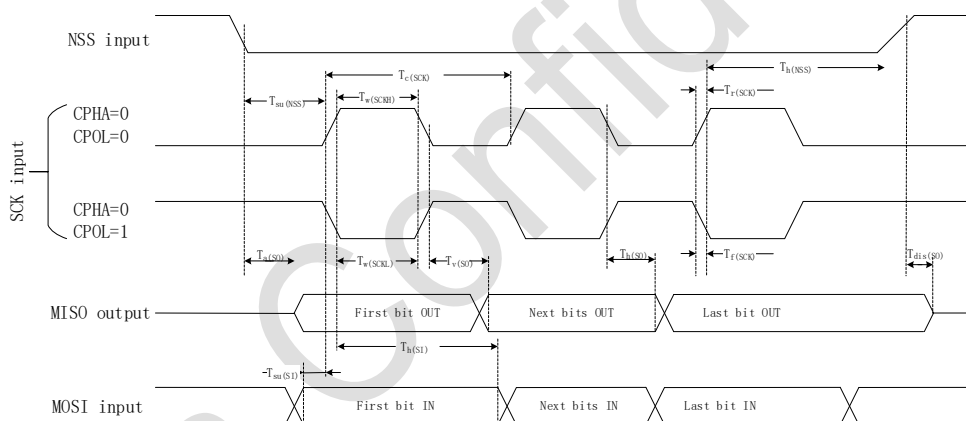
NSS input

$T_{c(SCK)}$

$T_{h(NSS)}$

$T_{su(NSS)}$

$T_{w(SCKH)}$

$T_{r(SCK)}$

CPHA=0
CPOL=0

SCK input

CPHA=0
CPOL=1

$T_{a(SO)}$

$T_{w(SCKL)}$

$T_{v(SO)}$

$T_{h(SO)}$

$T_{f(SCK)}$

$T_{dis(SO)}$

MISO output

First bit OUT

Next bits OUT

Last bit OUT

$T_{h(SI)}$

$T_{su(SI)}$

MOSI input

First bit IN

Next bits IN

Last bit IN

Confid